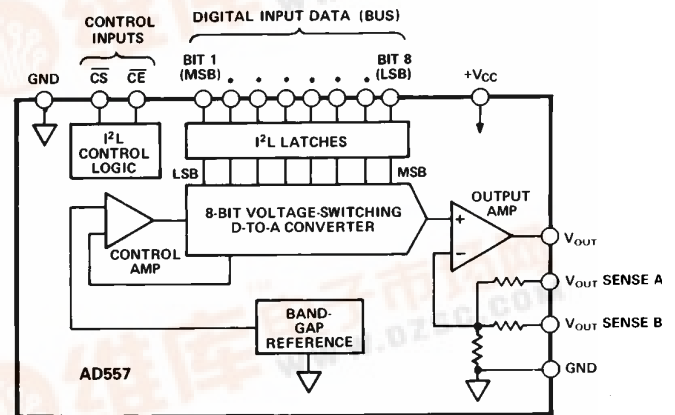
CONTROL INPUTS

DIGITAL INPUT DATA (BUS)

GND

$\overline{CS}$ $\overline{CE}$

BIT 1 (MSB)

BIT 8 (LSB)

$+V_{CC}$

$I^2L$ CONTROL LOGIC

$I^2L$ LATCHES

LSB

MSB

OUTPUT AMP

8-BIT VOLTAGE-SWITCHING D-TO-A CONVERTER

+

−

$V_{OUT}$

CONTROL AMP

$V_{OUT}$ SENSE A

$V_{OUT}$ SENSE B

BAND-GAP REFERENCE

GND

AD557